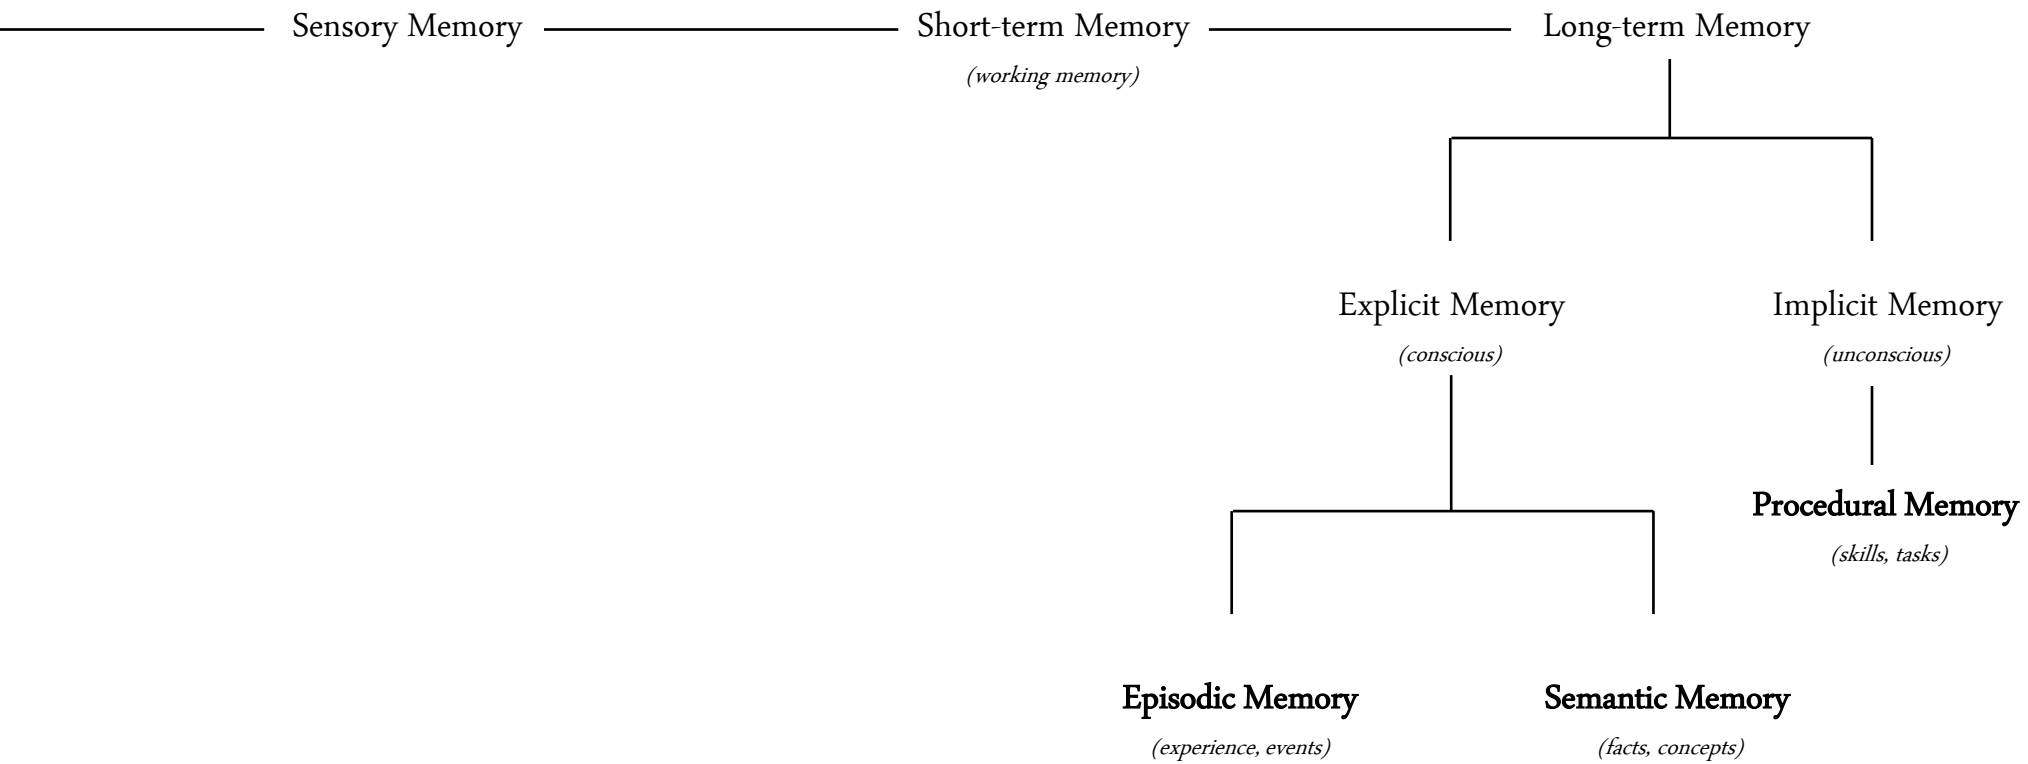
Sensory Memory

Short-term Memory
(working memory)

Long-term Memory

Explicit Memory
(conscious)

Implicit Memory
(unconscious)

Procedural Memory
(skills, tasks)

Episodic Memory
(experience, events)

Semantic Memory
(facts, concepts)